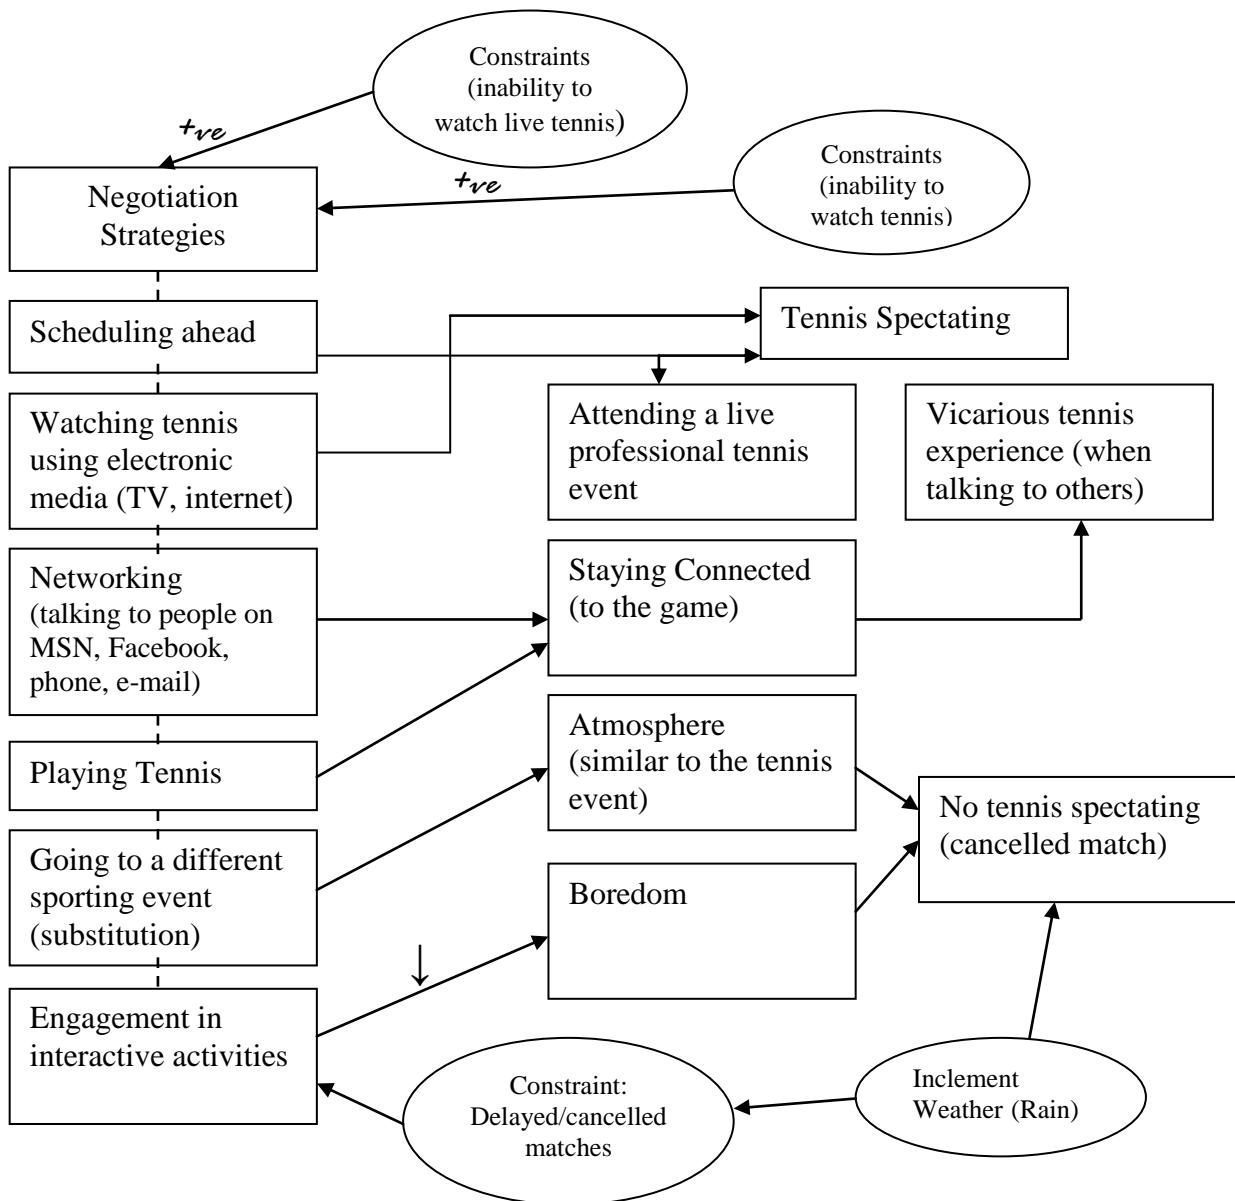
Constraints (inability to watch live tennis)

+ve

Negotiation Strategies

+ve

Constraints (inability to watch tennis)

Scheduling ahead

Tennis Spectating

Watching tennis using electronic media (TV, internet)

Attending a live professional tennis event

Vicarious tennis experience (when talking to others)

Networking (talking to people on MSN, Facebook, phone, e-mail)

Staying Connected (to the game)

Playing Tennis

Atmosphere (similar to the tennis event)

No tennis spectating (cancelled match)

Going to a different sporting event (substitution)

Boredom

↓

Engagement in interactive activities

Constraint: Delayed/cancelled matches

Inclement Weather (Rain)